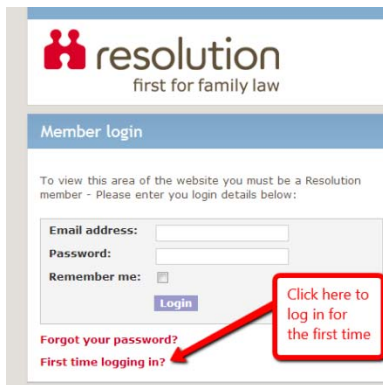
resolution
first for family law

Member login

To view this area of the website you must be a Resolution member - Please enter you login details below:

Email address:
Password:
Remember me:
Login

Forgot your password?
First time logging in?

Click here to log in for the first time